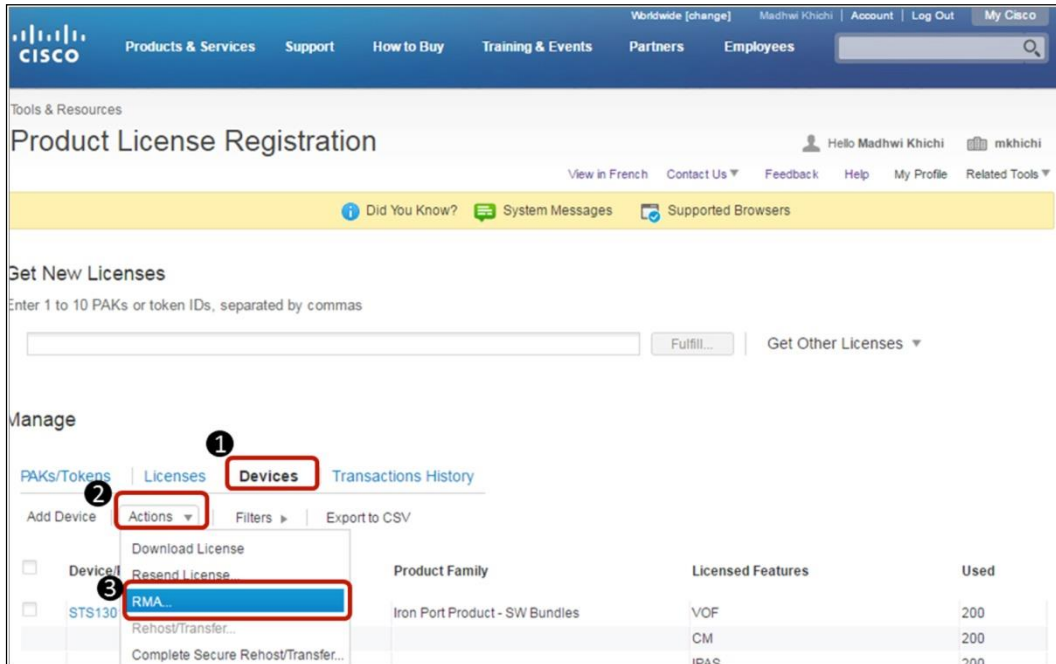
Worldwide [change] Madhwi Khichi | Account | Log Out My Cisco

cisco Products & Services Support How to Buy Training & Events Partners Employees

Tools & Resources

Product License Registration

Hello Madhwi Khichi mkhichi

View in French Contact Us ▼ Feedback Help My Profile Related Tools ▼

Did You Know? System Messages Supported Browsers

Get New Licenses

Enter 1 to 10 PAKs or token IDs, separated by commas

Fulfill... Get Other Licenses ▼

Manage

1

PAKs/Tokens Licenses Devices Transactions History

2

Add Device Actions ▼ Filters ▸ Export to CSV

Download License

Resend License...

3

RMA...

Rehost/Transfer...

Complete Secure Rehost/Transfer...

| | Device/I | Product Family | Licensed Features | Used |
|---|---|---|---|---|
| | STS130 | Iron Port Product - SW Bundles | VOF | 200 |
| | | | CM | 200 |
| | | | IPAS | 200 |